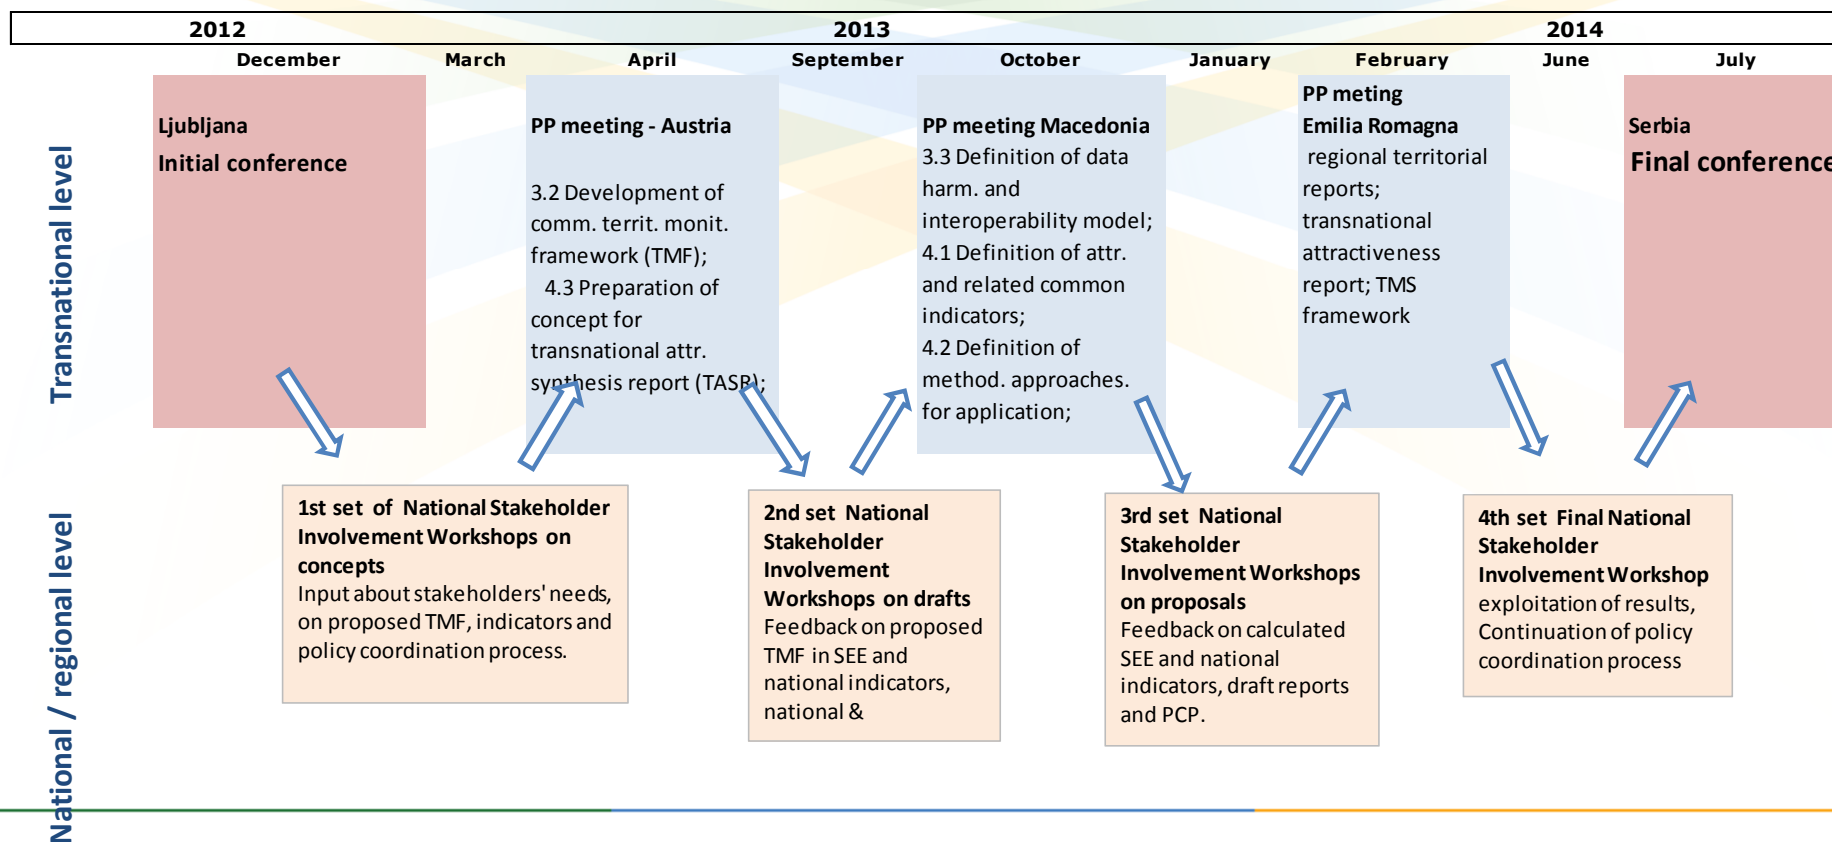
2012 2013 2014

December March April September October January February June July

Transnational level

Ljubljana
Initial conference

PP meeting - Austria

3.2 Development of comm. territ. monit. framework (TMF);
4.3 Preparation of concept for transnational attr. synthesis report (TASR);

PP meeting Macedonia
3.3 Definition of data harm. and interoperability model;
4.1 Definition of attr. and related common indicators;
4.2 Definition of method. approaches. for application;

PP meting
Emilia Romagna
regional territorial reports;
transnational attractiveness report; TMS framework

Serbia
Final conference

National / regional level

1st set of National Stakeholder Involvement Workshops on concepts
Input about stakeholders' needs, on proposed TMF, indicators and policy coordination process.

2nd set National Stakeholder Involvement Workshops on drafts
Feedback on proposed TMF in SEE and national indicators, national &

3rd set National Stakeholder Involvement Workshops on proposals
Feedback on calculated SEE and national indicators, draft reports and PCP.

4th set Final National Stakeholder Involvement Workshop
exploitation of results, Continuation of policy coordination process